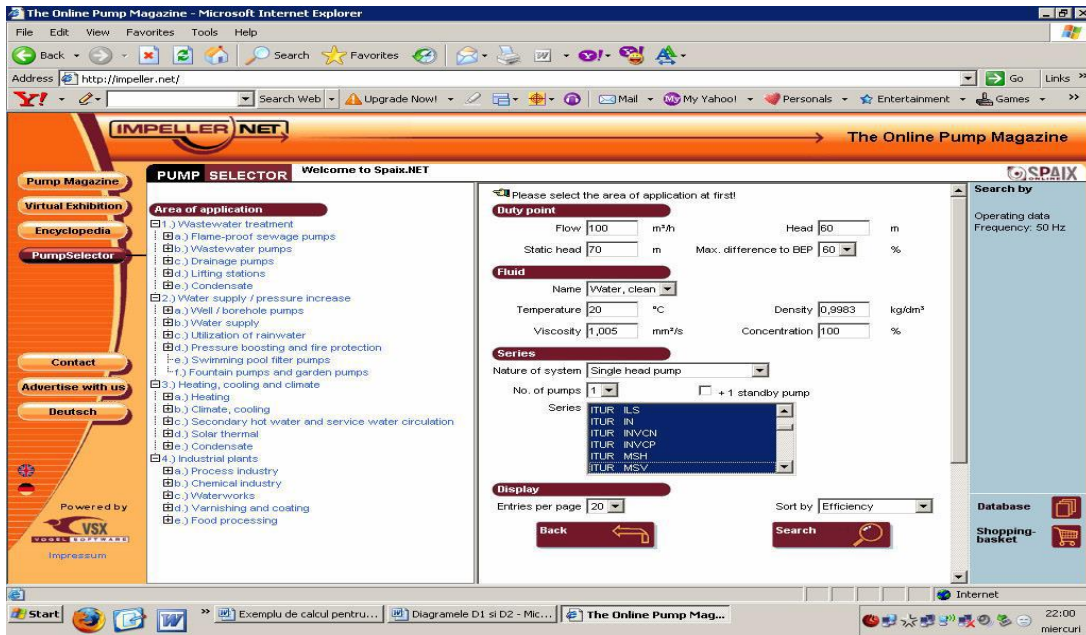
The Online Pump Magazine - Microsoft Internet Explorer

File Edit View Favorites Tools Help

Back Search Favorites

Address http://impeller.net/ Go Links

Y! Search Web Upgrade Now! Mail My Yahoo! Personals Entertainment Games

IMPELLER NET

The Online Pump Magazine

Pump Magazine
Virtual Exhibition
Encyclopedia
PumpSelector
Contact
Advertise with us
Deutsch

Powered by
VSX
VOGEL SOFTWARE
Impressum

PUMP SELECTOR Welcome to Spaix.NET

Area of application
1.) Wastewater treatment
a.) Flame-proof sewage pumps
b.) Wastewater pumps
c.) Drainage pumps
d.) Lifting stations
e.) Condensate
2.) Water supply / pressure increase
a.) Well / borehole pumps
b.) Water supply
c.) Utilization of rainwater
d.) Pressure boosting and fire protection
e.) Swimming pool filter pumps
f.) Fountain pumps and garden pumps
3.) Heating, cooling and climate
a.) Heating
b.) Climate, cooling
c.) Secondary hot water and service water circulation
d.) Solar thermal
e.) Condensate
4.) Industrial plants
a.) Process industry
b.) Chemical industry
c.) Waterworks
d.) Varnishing and coating
e.) Food processing

Please select the area of application at first!

Duty point
Flow 100 m³/h Head 60 m
Static head 70 m Max. difference to BEP 60 %

Fluid
Name Water, clean
Temperature 20 °C Density 0,9983 kg/dm³
Viscosity 1,005 mm²/s Concentration 100 %

Series
Nature of system Single head pump
No. of pumps 1 +1 standby pump
Series ITUR ILS
ITUR IN
ITUR INVCN
ITUR INVCP
ITUR MSH
ITUR MSV

Display
Entries per page 20 Sort by Efficiency
Back Search

SPAIX ONLINE
Search by
Operating data
Frequency: 50 Hz

Database
Shopping-basket

Internet

Start Exemplu de calcul pentru... Diagramele D1 si D2 - Mic... The Online Pump Mag... 22:00 miercuri